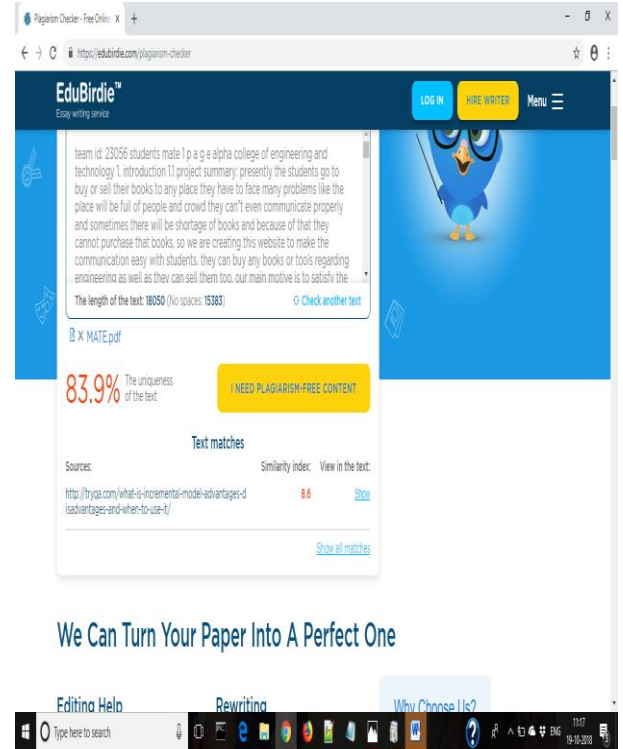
Plagiarism Checker - Free Online ×

https://edubirdie.com/plagiarism-checker

EduBirdie™
Essay writing service

LOG IN

HIRE WRITER

Menu

team id: 23056 students mate 1 p a g e alpha college of engineering and technology 1. introduction 1.1 project summary: presently the students go to buy or sell their books to any place they have to face many problems like the place will be full of people and crowd they can't even communicate properly and sometimes there will be shortage of books and because of that they cannot purchase that books. so we are creating this website to make the communication easy with students. they can buy any books or tools regarding engineering as well as they can sell them too. our main motive is to satisfy the

The length of the text: 18050 (No spaces: 15383)

Check another text

X MATE.pdf

83.9% The uniqueness of the text

I NEED PLAGIARISM-FREE CONTENT

Text matches

| Sources: | Similarity index: | View in the text: |
|---|---|---|
| http://tryqa.com/what-is-incremental-model-advantages-disadvantages-and-when-to-use-it/ | 8.6 | Show |

Show all matches

We Can Turn Your Paper Into A Perfect One

Editing Help

Rewriting

Why Choose Us?

Type here to search

ENG

11:17
19-10-2018